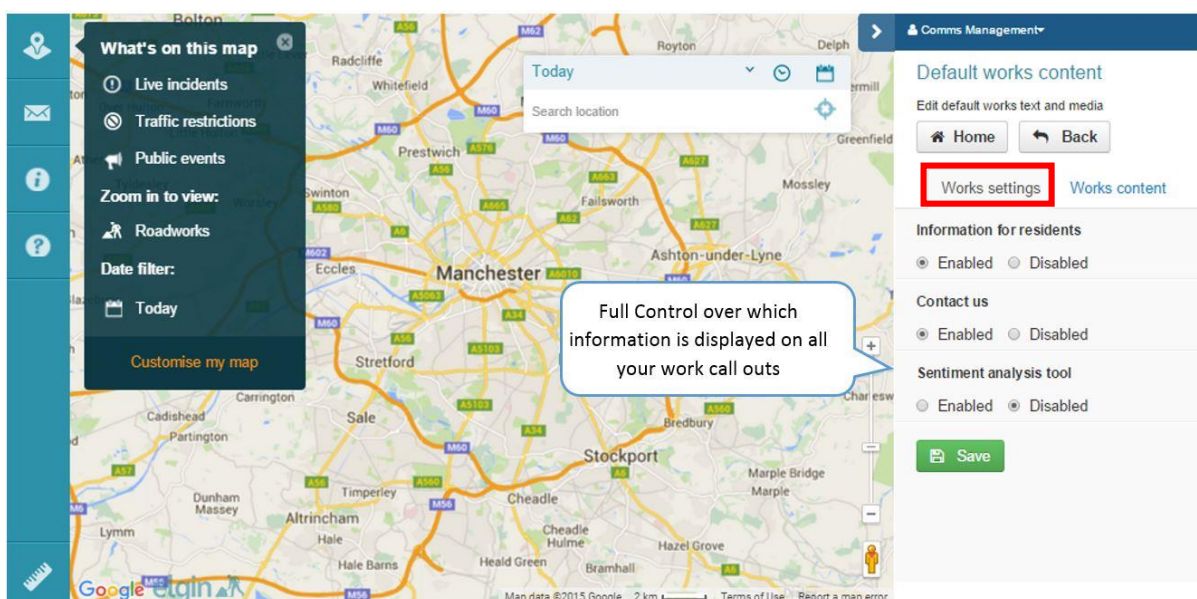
What's on this map

Live incidents

Traffic restrictions

Public events

Zoom in to view:

Roadworks

Date filter:

Today

Customise my map

Today

Search location

Comms Management

Default works content

Edit default works text and media

Home

Back

Works settings

Works content

Information for residents

Enabled Disabled

Contact us

Enabled Disabled

Sentiment analysis tool

Enabled Disabled

Save

Full Control over which information is displayed on all your work call outs

Bolton
Radcliffe
Whitefield
Royton
Delph
Farnworth
Prestwich
Greenfield
Mossley
Swinton
Failsworth
Worsley
Eccles
Manchester
Ashton-under-Lyne
Stretford
Carrington
Sale
Cadishead
Partington
Bredbury
Stockport
Marple Bridge
Marple
Dunham Massey
Timperley
Cheadle
Altrincham
Hale
Cheadle Hulme
Hazel Grove
Lymm
Hale Barns
Heald Green
Bramhall
Google
elgin
Map data ©2015 Google 2 km
Terms of Use
Report a map error